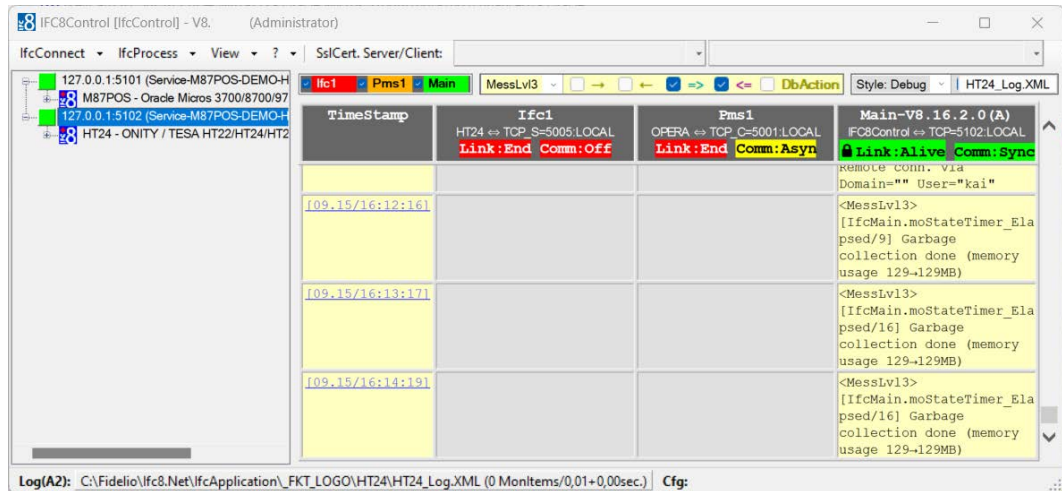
IFC8Control [IfcControl] - V8. (Administrator)

IfcConnect ▾ IfcProcess ▾ View ▾ ? ▾ SslCert. Server/Client:

127.0.0.1:5101 (Service-M87POS-DEMO-H
M87POS - Oracle Micros 3700/8700/97
127.0.0.1:5102 (Service-M87POS-DEMO-H
HT24 - ONITY / TESA HT22/HT24/HT2

Ifc1 Pms1 Main MessLvl3 → ← => <= DbAction Style: Debug HT24_Log.XML

| TimeStamp | Ifc1<br>HT24 ⇔ TCP_S=5005:LOCAL<br>Link:End Comm:Off | Pms1<br>OPERA ⇔ TCP_C=5001:LOCAL<br>Link:End Comm:Asyn | Main-V8.16.2.0(A)<br>IFC8Control ⇔ TCP=5102:LOCAL<br>Link:Alive Comm:Sync |
|---|---|---|---|
| | | | Remote conn. via Domain="" User="kai" |
| [09.15/16:12:16] | | | <MessLvl3> [IfcMain.moStateTimer_Elapsed/9] Garbage collection done (memory usage 129→129MB) |
| [09.15/16:13:17] | | | <MessLvl3> [IfcMain.moStateTimer_Elapsed/16] Garbage collection done (memory usage 129→129MB) |
| [09.15/16:14:19] | | | <MessLvl3> [IfcMain.moStateTimer_Elapsed/16] Garbage collection done (memory usage 129→129MB) |

Log(A2): C:\Fidelio\Ifc8.Net\IfcApplication\_FKT_LOGO\HT24\HT24_Log.XML (0 MonItems/0,01+0,00sec.) Cfg: